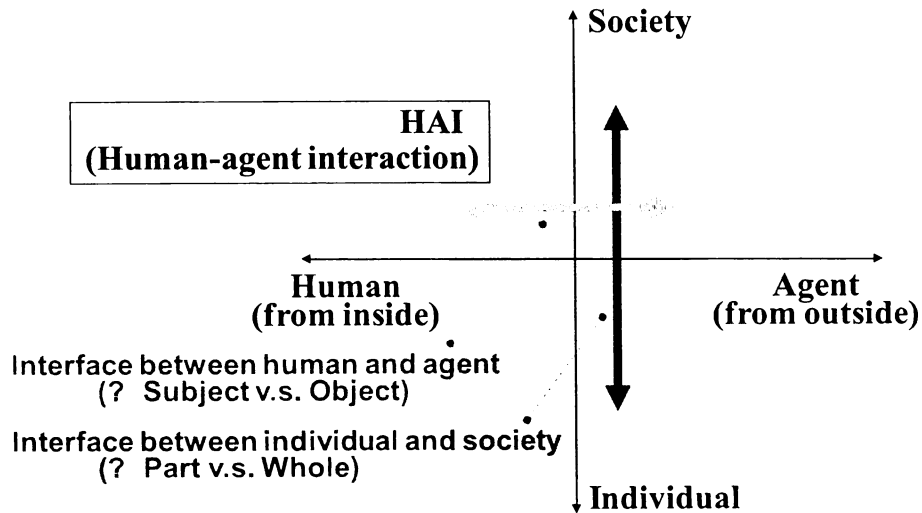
Society

HAI
(Human-agent interaction)

Human
(from inside)

Agent
(from outside)

Interface between human and agent
(? Subject v.s. Object)

Interface between individual and society
(? Part v.s. Whole)

Individual